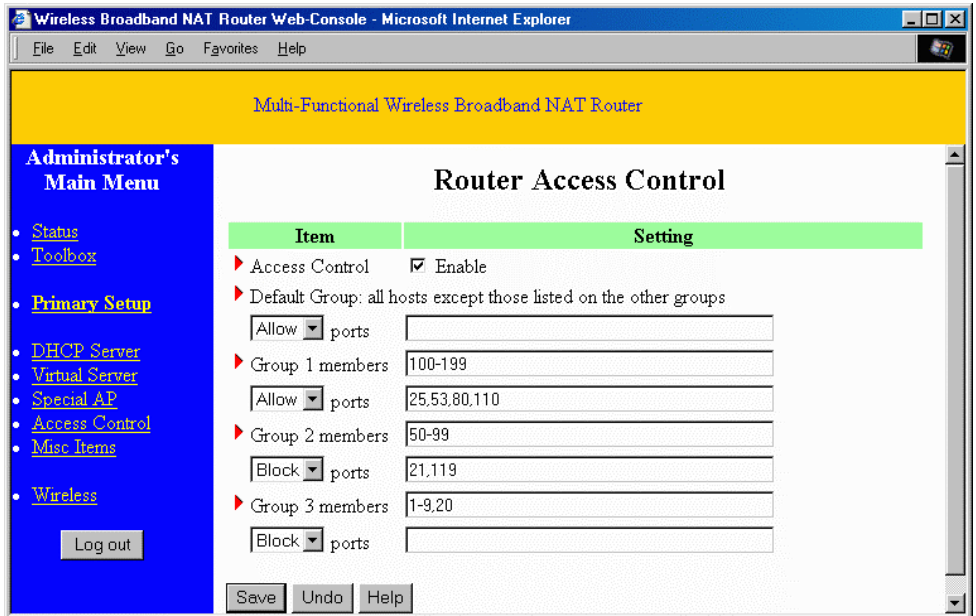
Wireless Broadband NAT Router Web-Console - Microsoft Internet Explorer

File Edit View Go Favorites Help

Multi-Functional Wireless Broadband NAT Router

Administrator's Main Menu

- Status
- Toolbox

- Primary Setup

- DHCP Server
- Virtual Server
- Special AP
- Access Control
- Misc Items

- Wireless

Log out

Router Access Control

| Item | Setting |
|---|---|
| Access Control | ☑ Enable |
| Default Group: all hosts except those listed on the other groups | |
| Allow ports | |
| Group 1 members | 100-199 |
| Allow ports | 25,53,80,110 |
| Group 2 members | 50-99 |
| Block ports | 21,119 |
| Group 3 members | 1-9,20 |
| Block ports | |

Save Undo Help